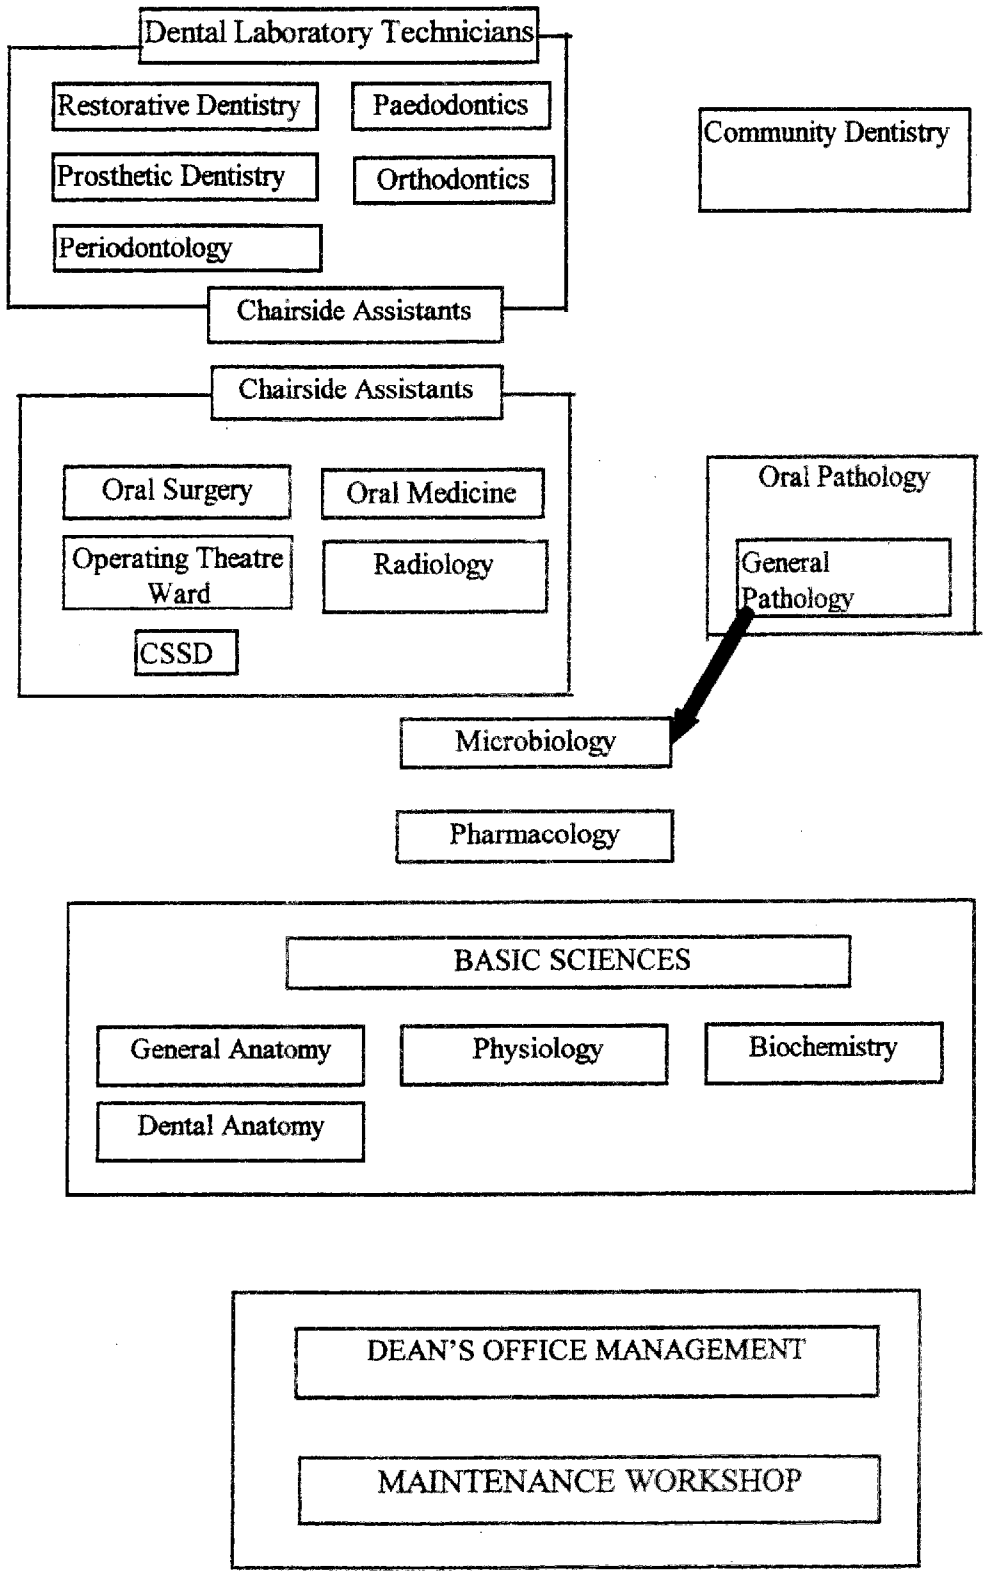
Dental Laboratory Technicians

Restorative Dentistry

Paedodontics

Prosthetic Dentistry

Orthodontics

Periodontology

Chairside Assistants

Community Dentistry

Chairside Assistants

Oral Surgery

Oral Medicine

Operating Theatre Ward

Radiology

CSSD

Oral Pathology

General Pathology

Microbiology

Pharmacology

BASIC SCIENCES

General Anatomy

Physiology

Biochemistry

Dental Anatomy

DEAN'S OFFICE MANAGEMENT

MAINTENANCE WORKSHOP